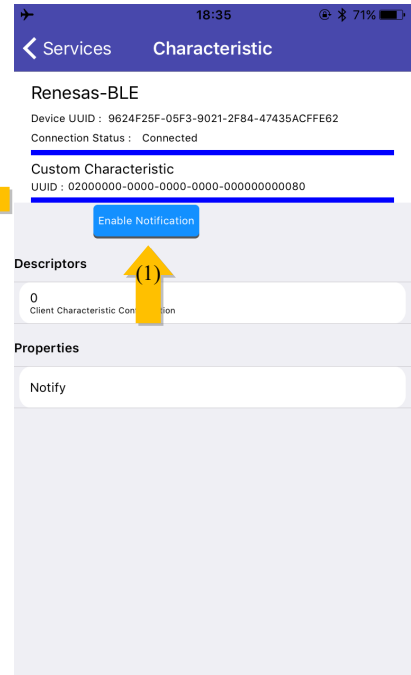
18:35 71%

Services Characteristic

Renesas-BLE

Device UUID : 9624F25F-05F3-9021-2F84-47435ACFFE62

Connection Status : Connected

Custom Characteristic

UUID : 02000000-0000-0000-0000-000000000080

Enable Notification

(1)

Descriptors

0

Client Characteristic Con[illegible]ion

Properties

Notify